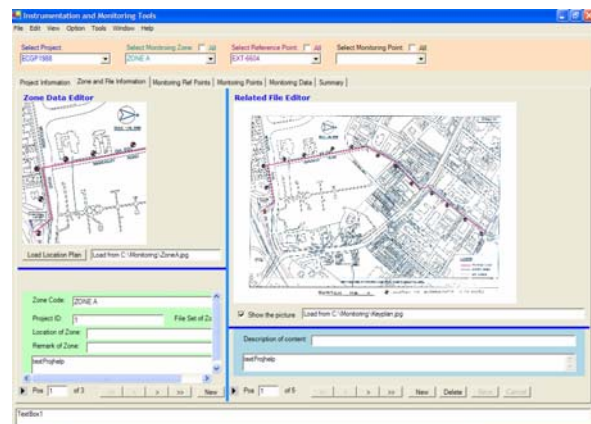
Instrumentation and Monitoring Tools

File Edit View Option Tools Window Help

Select Project: ECGP1988

Select Monitoring Zone: All ZONE A

Select Reference Point: All EXT-6604

Select Monitoring Point: All

Project Information | Zone and File Information | Monitoring Ref Points | Monitoring Points | Monitoring Data | Summary

Zone Data Editor

Load Location Plan | Load from C:\Monitoring\ZoneA.jpg

Zone Code: ZONE A

Project ID: 1

File Set of Zo

Location of Zone:

Remark of Zone:

testProjhelp

Pos 1 of 3 | New

Related File Editor

Show the picture | Load from C:\Monitoring\Keyplan.jpg

Description of content:

testProjhelp

Pos 1 of 5 | New | Delete | Save | Cancel

TextBox1